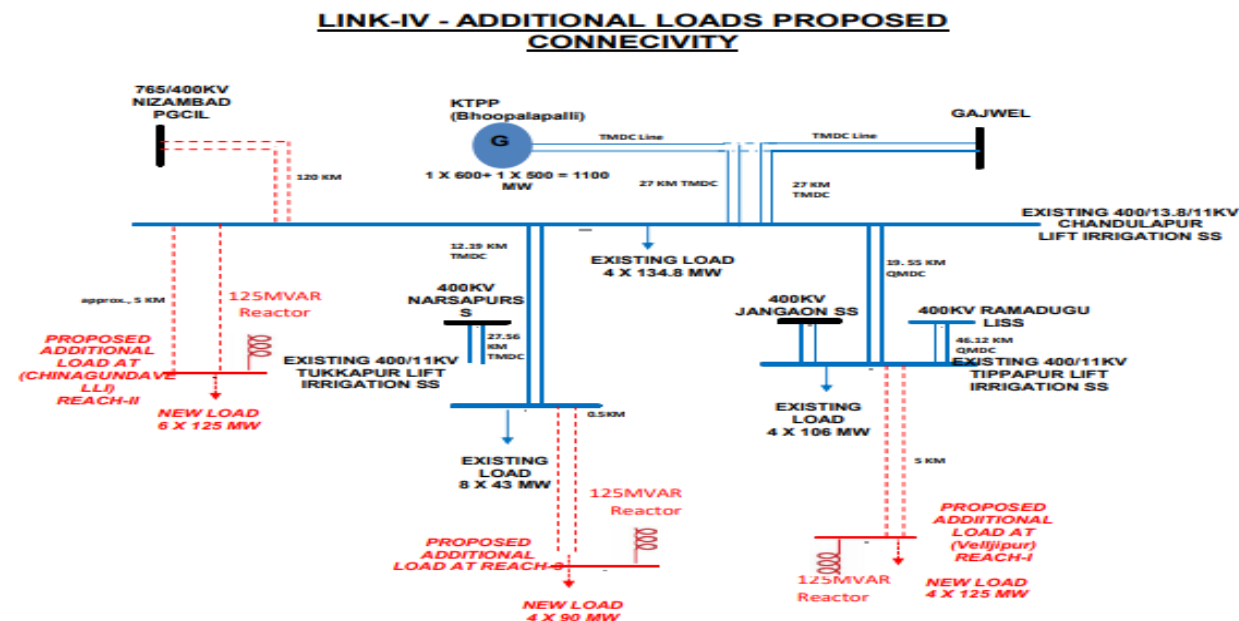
LINK-IV - ADDITIONAL LOADS PROPOSED CONNECIVITY

765/400KV
NIZAMBAD
PGCIL

120 KM

KTPP
(Bhoopalapalli)

G

1 X 600+ 1 X 500 = 1100 MW

TMDC Line

TMDC Line

GAJWEL

27 KM TMDC

27 KM TMDC

EXISTING 400/13.8/11KV
CHANDULAPUR
LIFT IRRIGATION SS

12.19 KM TMDC

EXISTING LOAD
4 X 134.8 MW

19. 55 KM QMDC

approx., 5 KM

125MVAR
Reactor

400KV
NARSAPURS
S

400KV
JANGAON SS

400KV RAMADUGU
LISS

46.12 KM QMDC

PROPOSED ADDITIONAL LOAD AT (CHINAGUNDAVE LLI) REACH-II

27.56 KM TMDC

EXISTING 400/11KV
TUKKAPUR LIFT
IRRIGATION SS

EXISTING 400/11KV
TIPPAPUR LIFT
IRRIGATION SS

NEW LOAD
6 X 125 MW

0.5KM

EXISTING
LOAD
4 X 106 MW

EXISTING
LOAD
8 X 43 MW

5 KM

125MVAR
Reactor

PROPOSED ADDIITIONAL LOAD AT (Velljipur) REACH-I

PROPOSED
ADDITIONAL
LOAD AT REACH-3

125MVAR
Reactor

NEW LOAD
4 X 125 MW

NEW LOAD
4 X 90 MW